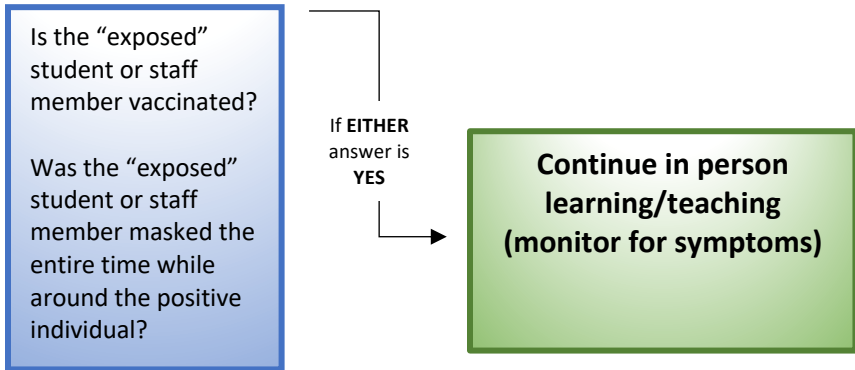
Is the “exposed” student or staff member vaccinated?

Was the “exposed” student or staff member masked the entire time while around the positive individual?

If **EITHER** answer is **YES**

**Continue in person learning/teaching (monitor for symptoms)**